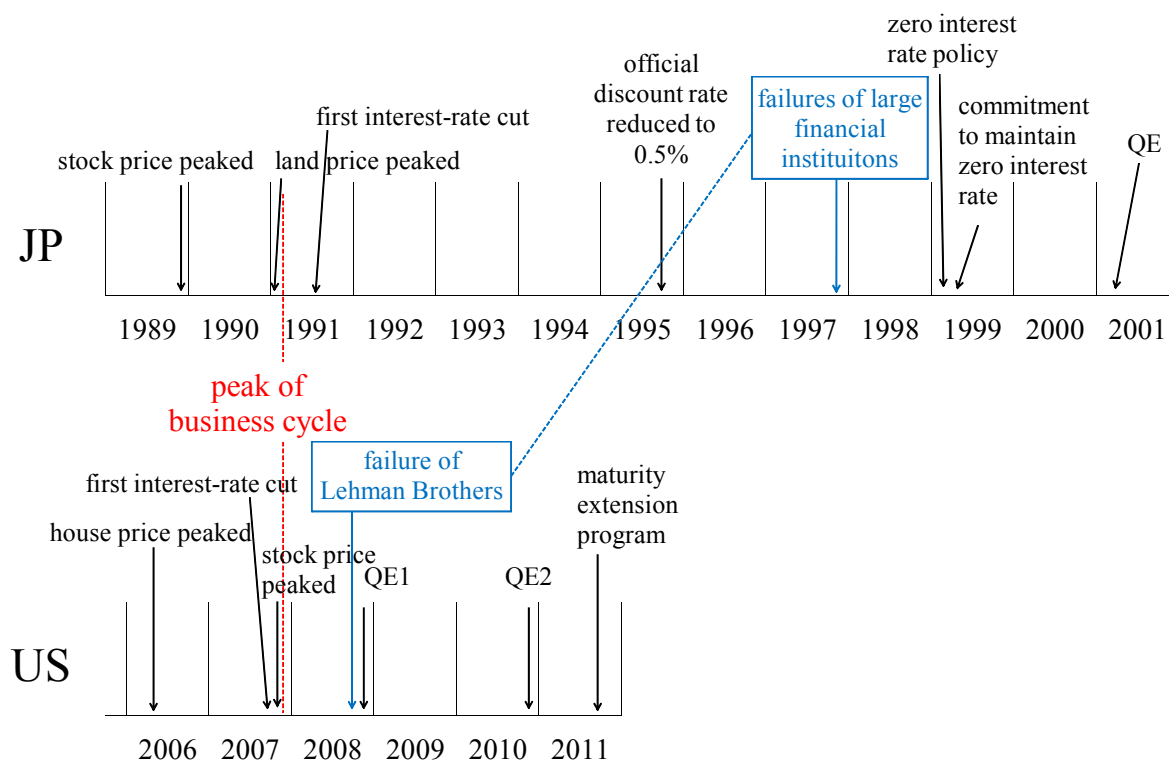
zero interest rate policy

official discount rate reduced to 0.5%

failures of large financial instituitons

commitment to maintain zero interest rate

first interest-rate cut

stock price peaked

land price peaked

QE

JP

1989 1990 1991 1992 1993 1994 1995 1996 1997 1998 1999 2000 2001

peak of business cycle

failure of Lehman Brothers

first interest-rate cut

maturity extension program

house price peaked

stock price peaked

QE1

QE2

US

2006 2007 2008 2009 2010 2011